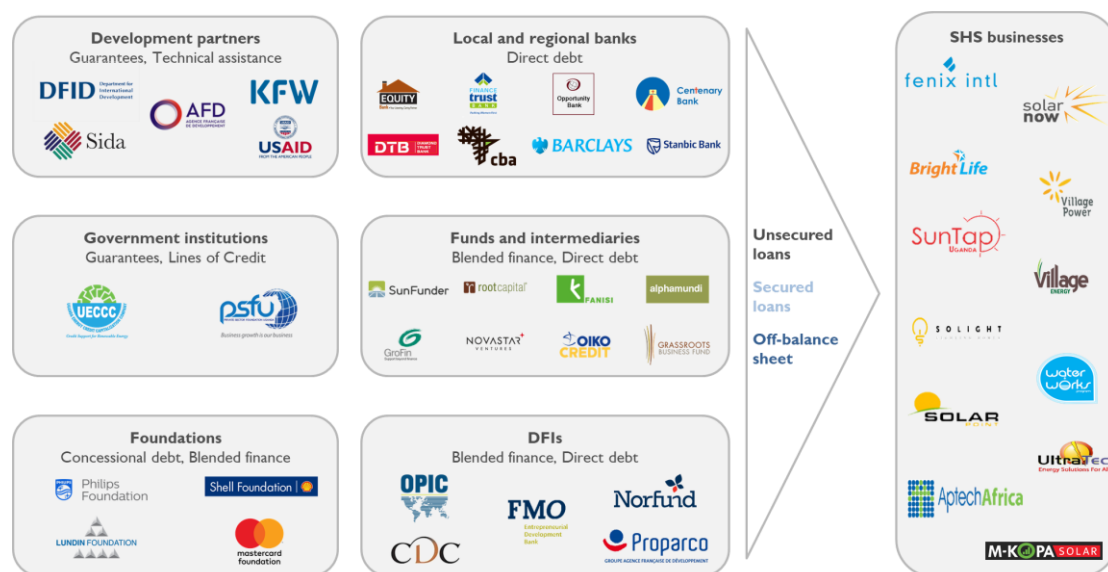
Development partners
Guarantees, Technical assistance

DFID Department for International Development
AFD AGENCE FRANÇAISE DE DÉVELOPPEMENT
KFW
Sida
USAID FROM THE AMERICAN PEOPLE

Local and regional banks
Direct debt

EQUITY
FINANCE trust BANK
Opportunity Bank
Centenary Bank
DTB DIAMOND TRUST BANK
cba
BARCLAYS
Stanbic Bank

Government institutions
Guarantees, Lines of Credit

UECCC
psfu
Business growth is our business

Funds and intermediaries
Blended finance, Direct debt

SunFunder
rootcapital
FANISI
alphamundi
GroFin
NOVASTAR VENTURES
OIKO CREDIT
GRASSROOTS BUSINESS FUND

Foundations
Concessional debt, Blended finance

Philips Foundation
Shell Foundation
LUNDIN FOUNDATION
mastercard foundation

DFIs
Blended finance, Direct debt

OPIC
FMO Entrepreneurial Development Bank
Norfund
CDC
Proparco
GROUPE AGENCE FRANÇAISE DE DÉVELOPPEMENT

Unsecured loans

Secured loans

Off-balance sheet

SHS businesses

fenix intl
solar now
Bright Life
Village Power
SunTap UGANDA
Village ENERGY
SOLIGHT
water works
SOLAR POINT
UltraTec Energy Solutions For All
AptechAfrica
M-KOPA SOLAR